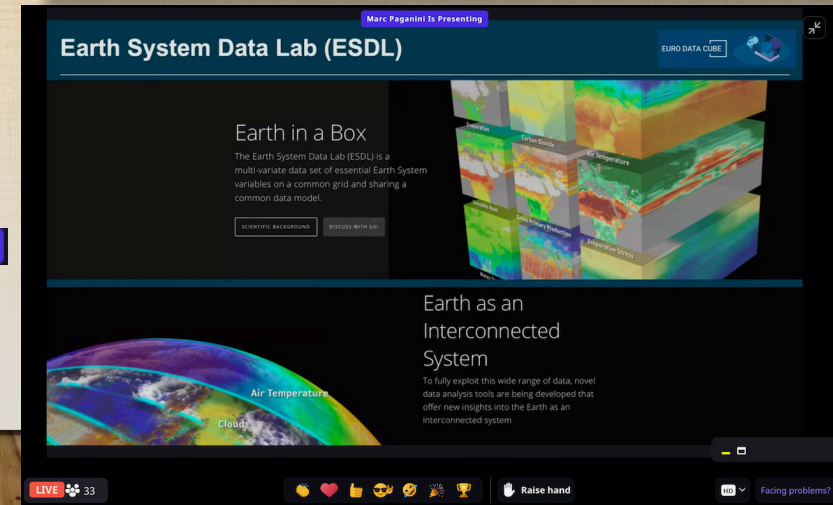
Marc Paganini Is Presenting

Earth System Data Lab (ESDL)

EURO DATA CUBE

Earth in a Box

The Earth System Data Lab (ESDL) is a multi-variate data set of essential Earth System variables on a common grid and sharing a common data model.

SCIENTIFIC BACKGROUND

DISCUSS WITH US!

Evaporation

Carbon Dioxide

Air Temperature

Gross Primary Production

Evaporative Stress

Earth as an Interconnected System

To fully exploit this wide range of data, novel data analysis tools are being developed that offer new insights into the Earth as an interconnected system

Air Temperature

Cloud

LIVE 33

Raise hand

HD

Facing problems?